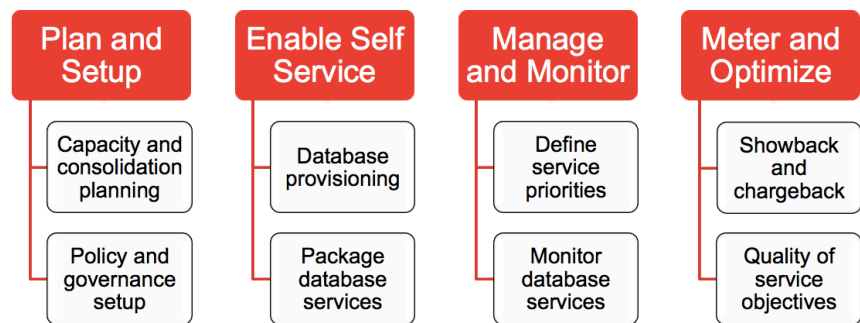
Plan and Setup

Capacity and consolidation planning

Policy and governance setup

Enable Self Service

Database provisioning

Package database services

Manage and Monitor

Define service priorities

Monitor database services

Meter and Optimize

Showback and chargeback

Quality of service objectives